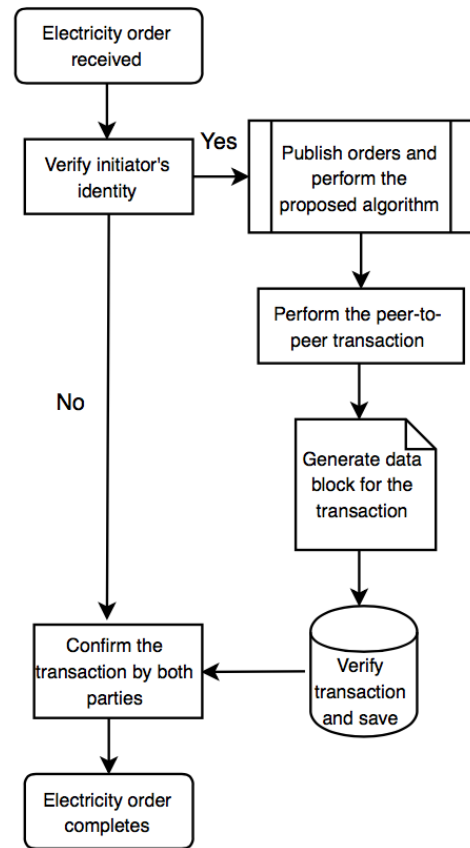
Electricity order received

Verify initiator's identity

Yes

Publish orders and perform the proposed algorithm

Perform the peer-to-peer transaction

Generate data block for the transaction

No

Verify transaction and save

Confirm the transaction by both parties

Electricity order completes